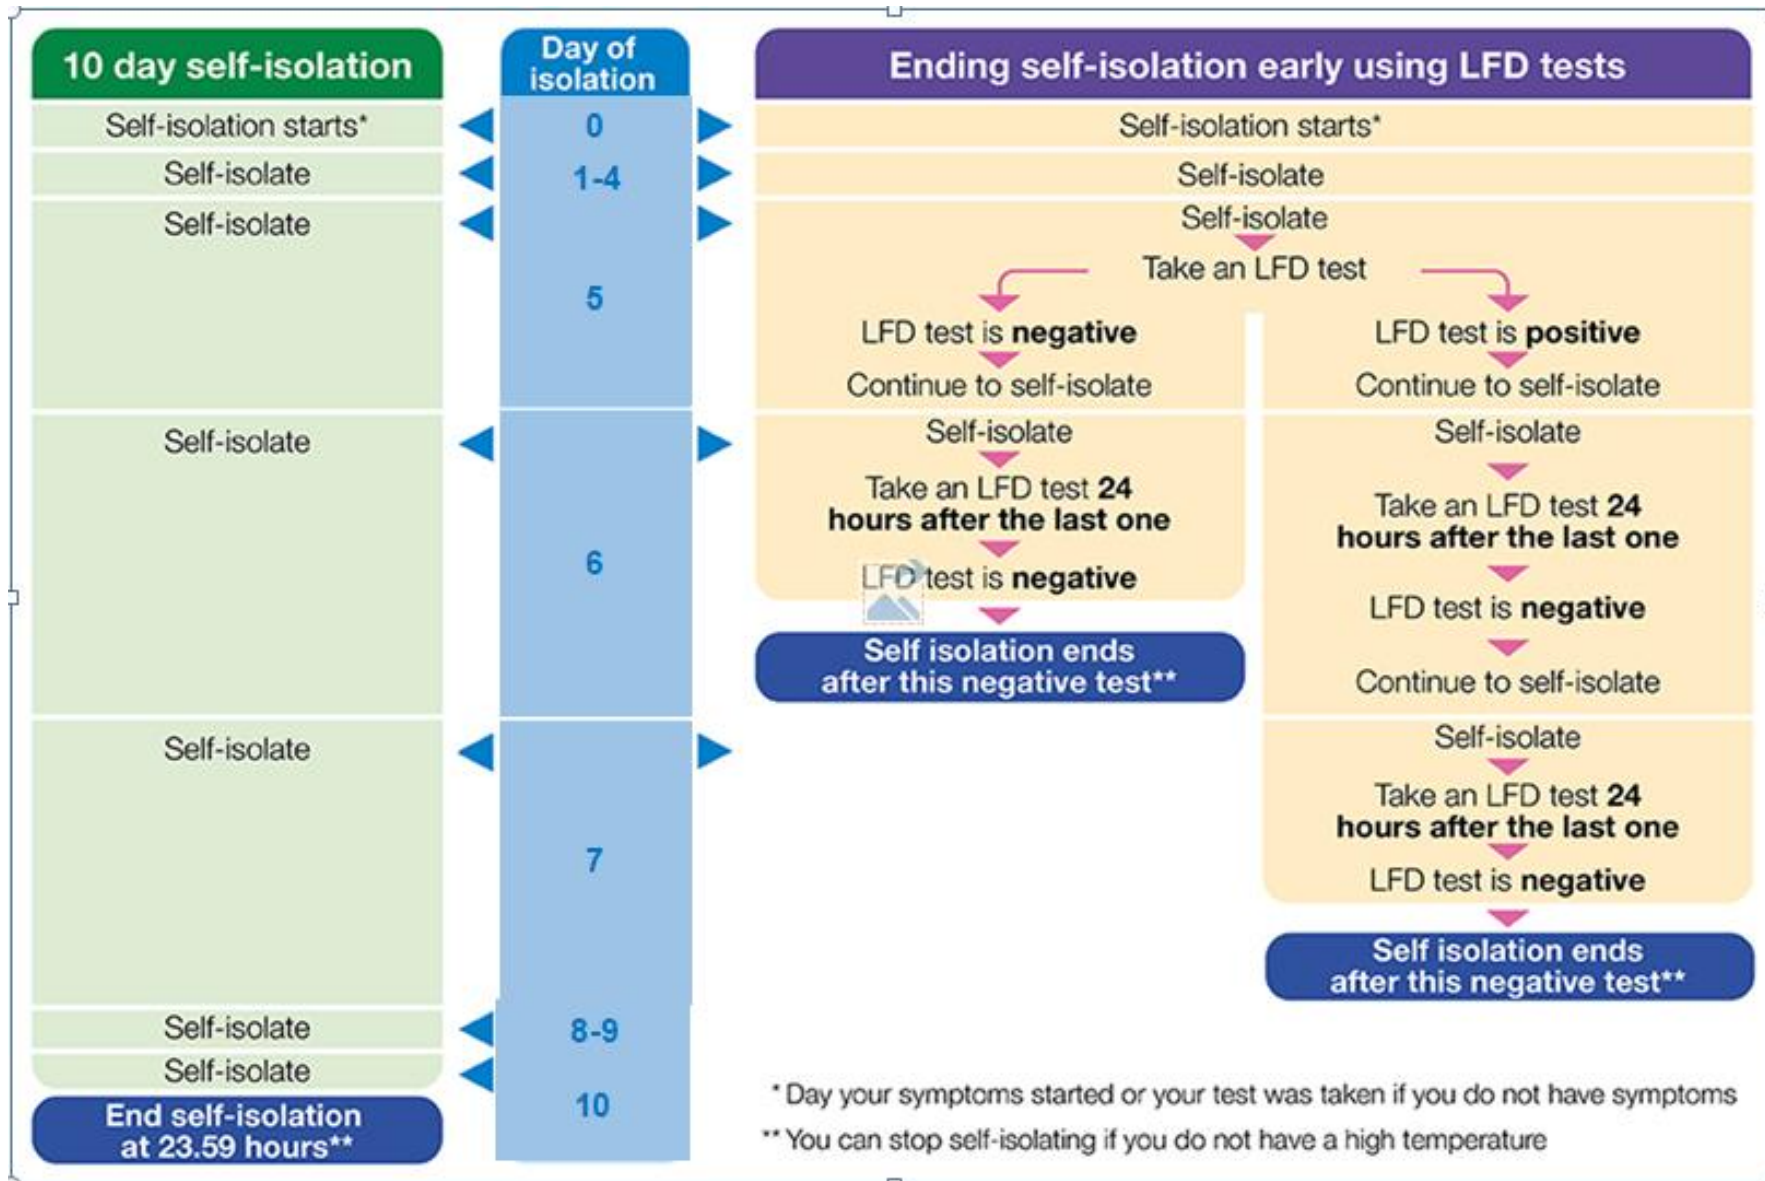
10 day self-isolation

Self-isolation starts*

Self-isolate

Self-isolate

Self-isolate

Self-isolate

Self-isolate

Self-isolate

End self-isolation at 23.59 hours**

Day of isolation

0

1-4

5

6

7

8-9

10

Ending self-isolation early using LFD tests

Self-isolation starts*

Self-isolate

Self-isolate

Take an LFD test

LFD test is **negative**

Continue to self-isolate

Self-isolate

Take an LFD test **24 hours after the last one**

LFD test is **negative**

Self isolation ends after this negative test**

LFD test is **positive**

Continue to self-isolate

Self-isolate

Take an LFD test **24 hours after the last one**

LFD test is **negative**

Continue to self-isolate

Self-isolate

Take an LFD test **24 hours after the last one**

LFD test is **negative**

Self isolation ends after this negative test**

* Day your symptoms started or your test was taken if you do not have symptoms

** You can stop self-isolating if you do not have a high temperature